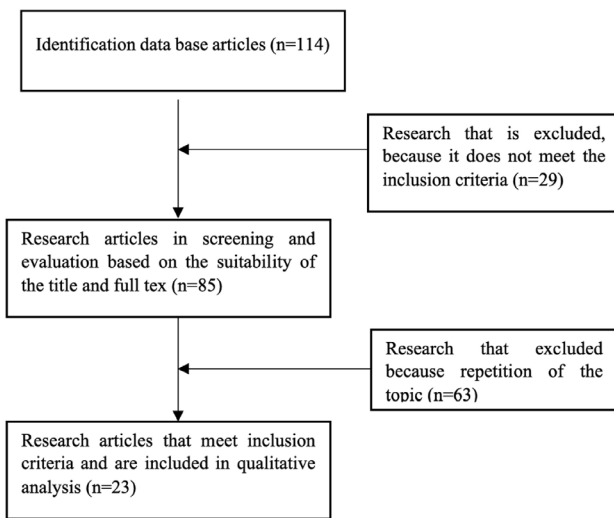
Identification data base articles (n=114)

Research that is excluded, because it does not meet the inclusion criteria (n=29)

Research articles in screening and evaluation based on the suitability of the title and full tex (n=85)

Research that excluded because repetition of the topic (n=63)

Research articles that meet inclusion criteria and are included in qualitative analysis (n=23)